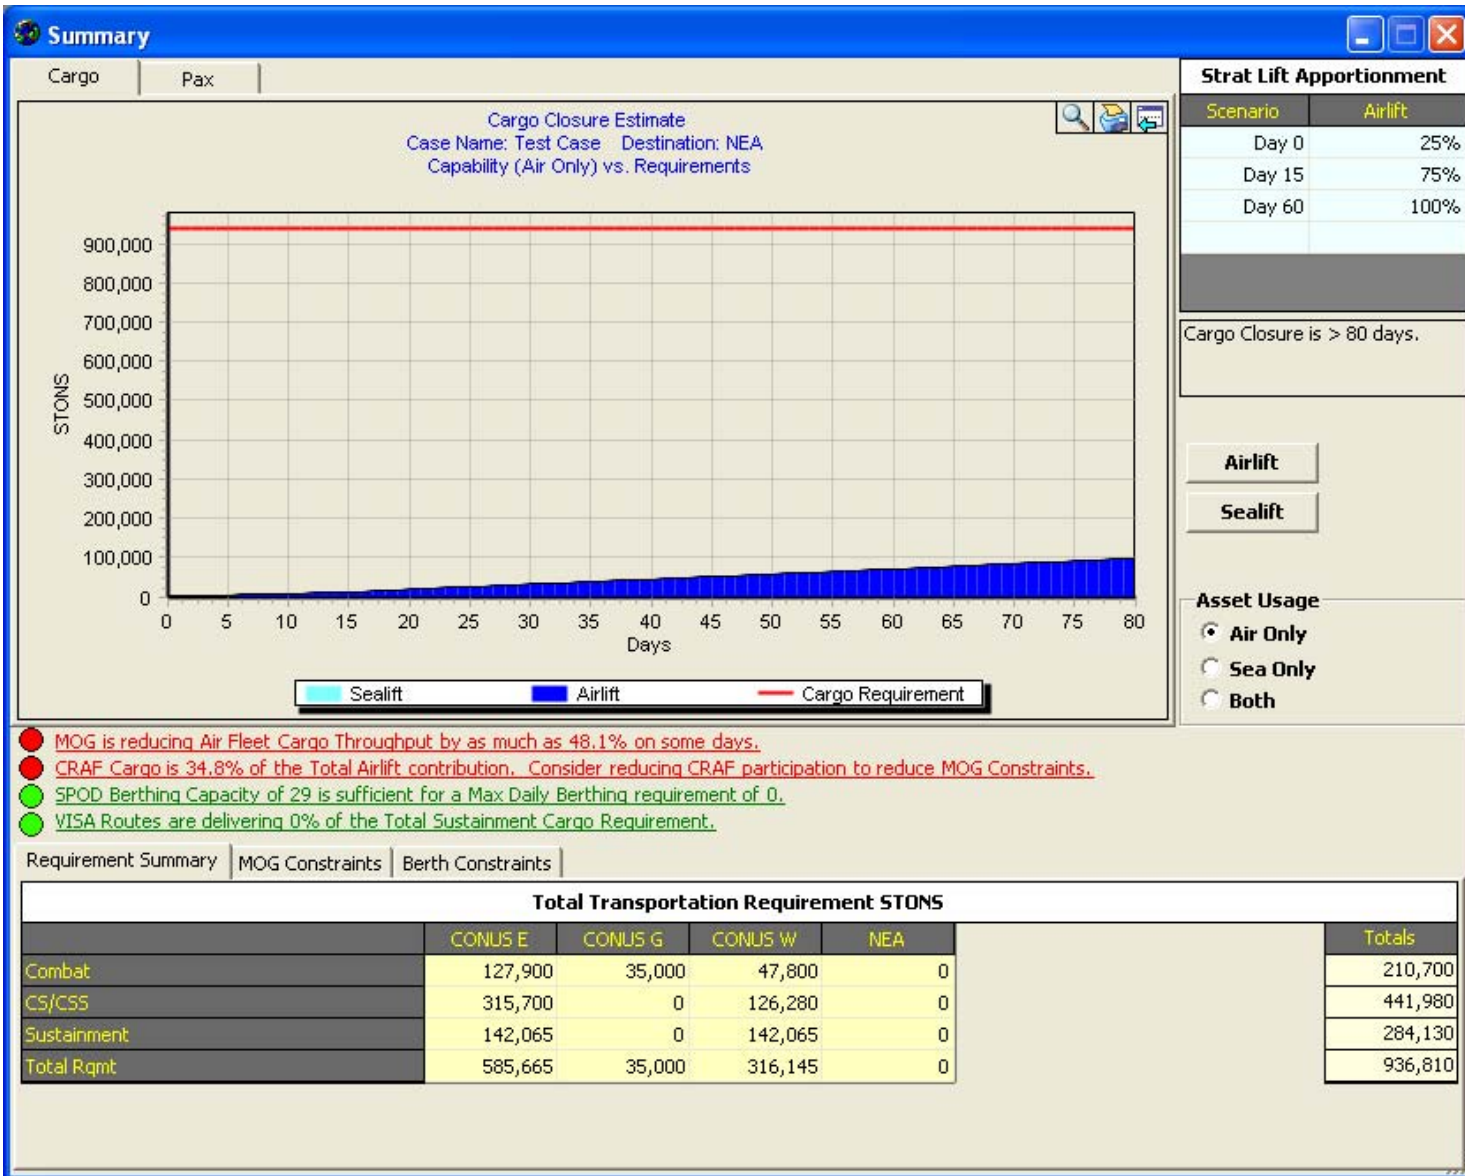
Summary

Cargo | Pax

Cargo Closure Estimate
Case Name: Test Case Destination: NEA
Capability (Air Only) vs. Requirements

STONS
900,000
800,000
700,000
600,000
500,000
400,000
300,000
200,000
100,000
0

0 5 10 15 20 25 30 35 40 45 50 55 60 65 70 75 80
Days

Sealift Airlift Cargo Requirement

Strat Lift Apportionment

| Scenario | Airlift |
|---|---|
| Day 0 | 25% |
| Day 15 | 75% |
| Day 60 | 100% |

Cargo Closure is > 80 days.

Airlift
Sealift

Asset Usage
Air Only
Sea Only
Both

MOG is reducing Air Fleet Cargo Throughput by as much as 48.1% on some days.
CRAF Cargo is 34.8% of the Total Airlift contribution. Consider reducing CRAF participation to reduce MOG Constraints.
SPOD Berthing Capacity of 29 is sufficient for a Max Daily Berthing requirement of 0.
VISA Routes are delivering 0% of the Total Sustainment Cargo Requirement.

Requirement Summary | MOG Constraints | Berth Constraints

Total Transportation Requirement STONS

| | CONUS E | CONUS G | CONUS W | NEA | Totals |
|---|---|---|---|---|---|
| Combat | 127,900 | 35,000 | 47,800 | 0 | 210,700 |
| CS/CSS | 315,700 | 0 | 126,280 | 0 | 441,980 |
| Sustainment | 142,065 | 0 | 142,065 | 0 | 284,130 |
| Total Rqmt | 585,665 | 35,000 | 316,145 | 0 | 936,810 |